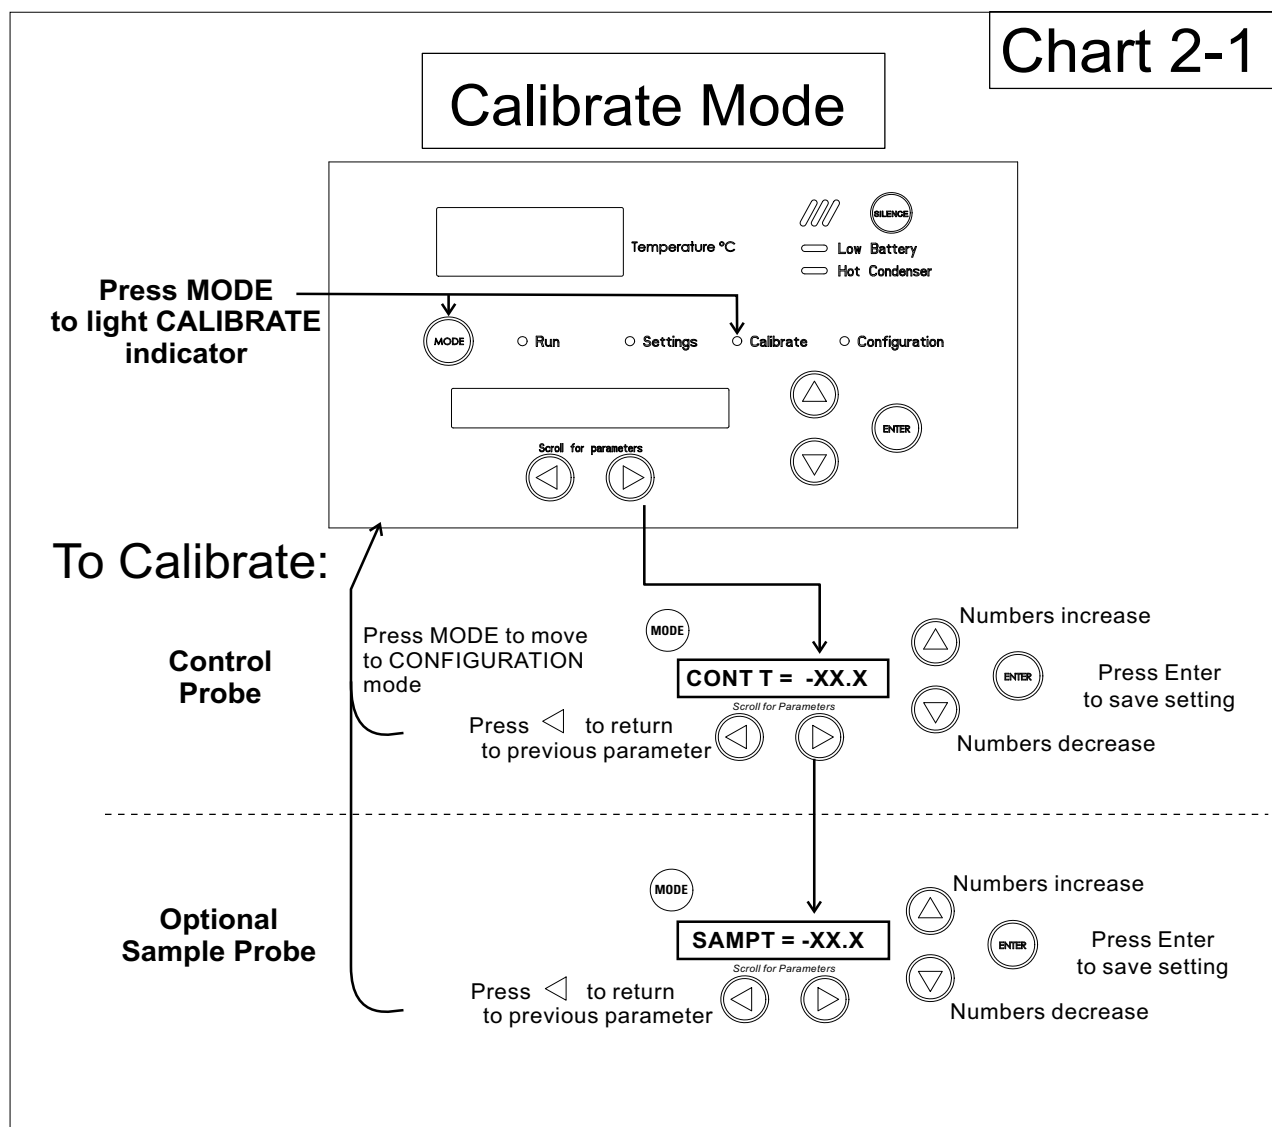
Chart 2-1

Calibrate Mode

SILENCE

Temperature °C

Low Battery

Hot Condenser

Press MODE to light CALIBRATE indicator

MODE

Run

Settings

Calibrate

Configuration

ENTER

Scroll for parameters

To Calibrate:

Control Probe

Press MODE to move to CONFIGURATION mode

MODE

CONT T = -XX.X

Scroll for Parameters

Numbers increase

ENTER

Press Enter to save setting

Numbers decrease

Press ◁ to return to previous parameter

Optional Sample Probe

MODE

SAMPT = -XX.X

Scroll for Parameters

Numbers increase

ENTER

Press Enter to save setting

Numbers decrease

Press ◁ to return to previous parameter